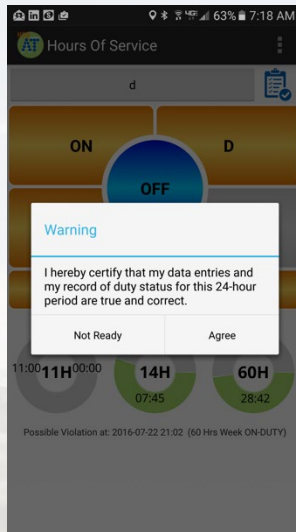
63% 7:18 AM

AT Hours Of Service

d

ON

D

OFF

Warning

I hereby certify that my data entries and my record of duty status for this 24-hour period are true and correct.

Not Ready

Agree

11:00 11H 00:00

14H
07:45

60H
28:42

Possible Violation at: 2016-07-22 21:02 (60 Hrs Week ON-DUTY)